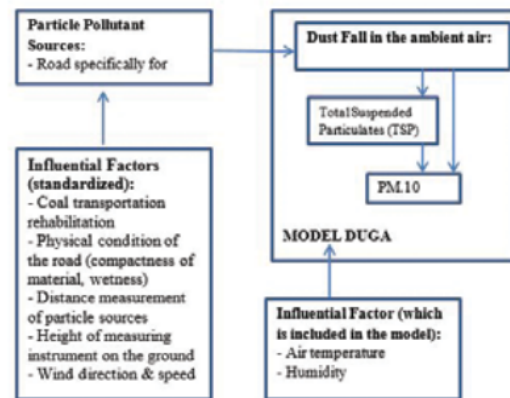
Particle Pollutant Sources:
- Road specifically for

Influential Factors (standardized):
- Coal transportation rehabilitation
- Physical condition of the road (compactness of material, wetness)
- Distance measurement of particle sources
- Height of measuring instrument on the ground
- Wind direction & speed

Dust Fall in the ambient air:

Total Suspended Particulates (TSP)

PM.10

MODEL DUGA

Influential Factor (which is included in the model):
- Air temperature
- Humidity